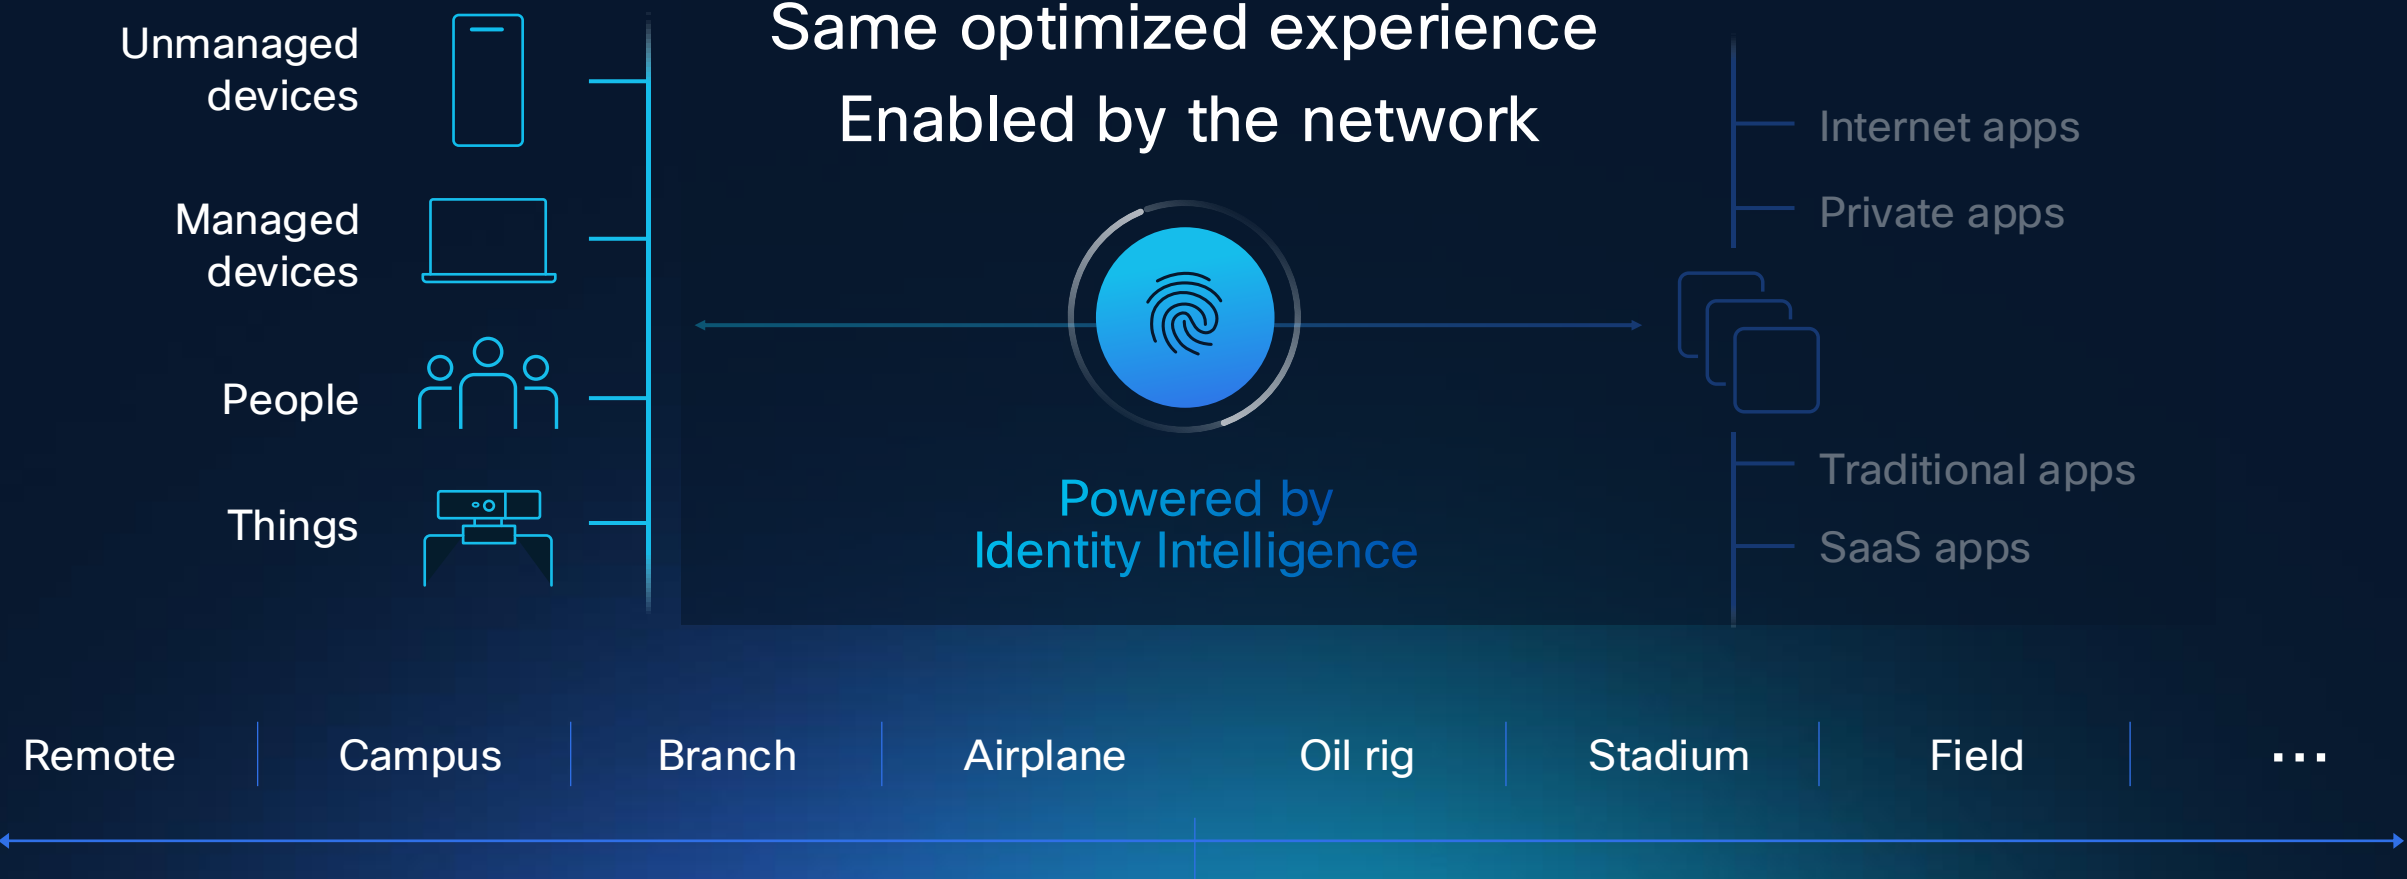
Unmanaged devices

Managed devices

People

Things

Same optimized experience
Enabled by the network

Powered by
Identity Intelligence

Internet apps

Private apps

Traditional apps

SaaS apps

| Remote | Campus | Branch | Airplane | Oil rig | Stadium | Field | ... |